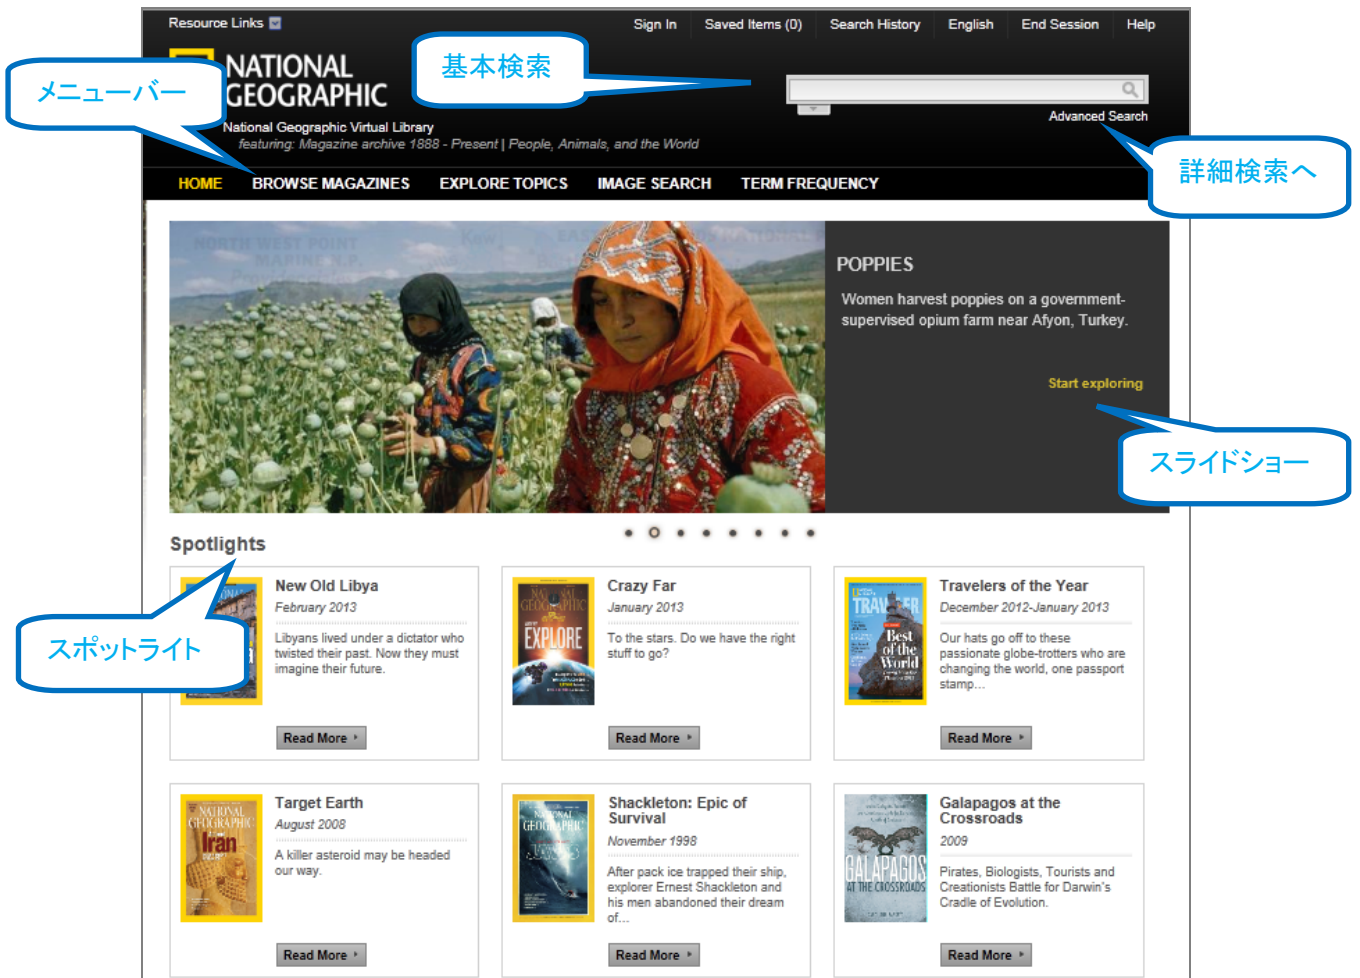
Resource Links

Sign In | Saved Items (0) | Search History | English | End Session | Help

NATIONAL GEOGRAPHIC

基本検索

メニューバー

National Geographic Virtual Library
featuring: Magazine archive 1888 - Present | People, Animals, and the World

Advanced Search

詳細検索へ

HOME BROWSE MAGAZINES EXPLORE TOPICS IMAGE SEARCH TERM FREQUENCY

POPPIES

Women harvest poppies on a government-supervised opium farm near Afyon, Turkey.

Start exploring

スライドショー

Spotlights

スポットライト

New Old Libya
February 2013
Libyans lived under a dictator who twisted their past. Now they must imagine their future.
Read More

Crazy Far
January 2013
To the stars. Do we have the right stuff to go?
Read More

Travelers of the Year
December 2012-January 2013
Our hats go off to these passionate globe-trotters who are changing the world, one passport stamp...
Read More

Target Earth
August 2008
A killer asteroid may be headed our way.
Read More

Shackleton: Epic of Survival
November 1998
After pack ice trapped their ship, explorer Ernest Shackleton and his men abandoned their dream of...
Read More

Galapagos at the Crossroads
2009
Pirates, Biologists, Tourists and Creationists Battle for Darwin's Cradle of Evolution.
Read More